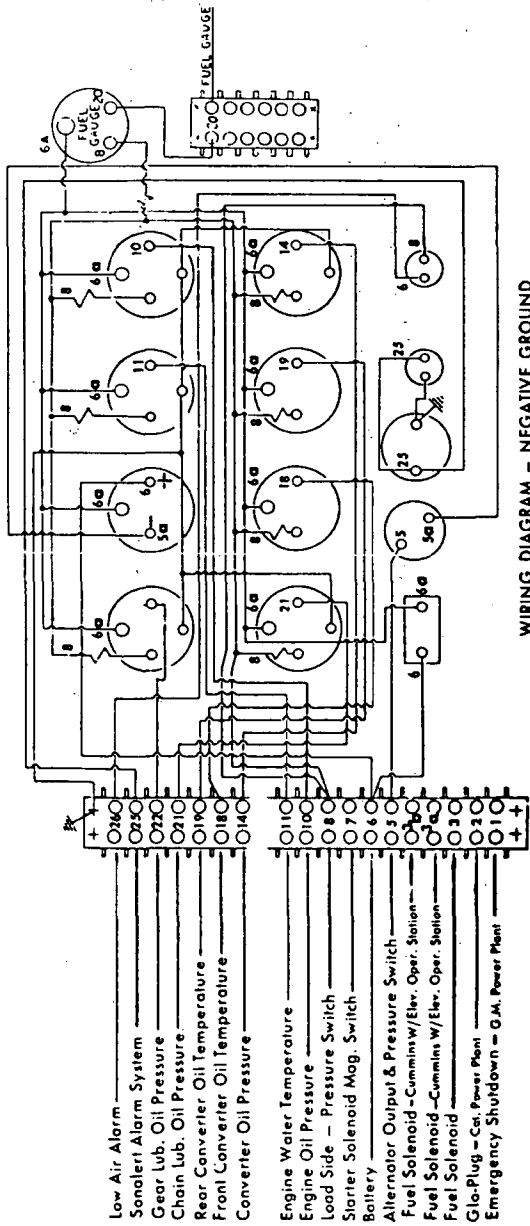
FUEL GAUGE

FUEL GAUGE

6A

Low Air Alarm
Sonalert Alarm System
Gear Lub. Oil Pressure
Chain Lub. Oil Pressure
Rear Converter Oil Temperature
Front Converter Oil Temperature
Converter Oil Pressure

Engine Water Temperature
Engine Oil Pressure
Load Side – Pressure Switch
Starter Solenoid Mag. Switch
Battery
Alternator Output & Pressure Switch
Fuel Solenoid-Cumminsw/Elev. Oper. Station
Fuel Solenoid-Cummins W/Elev. Oper. Station
Fuel Solenoid
Glo-Plug – Cat. Power Plant
Emergency Shutdown – G.M. Power Plant

+ 26 25 22 21 19 18 14

11 10 8 7 6 5 b a 3 2 1 +

10 11 6 5a 6a 8

14 19 18 21 6a 8

25 25 5 5a 6 6a 8

WIRING DIAGRAM – NEGATIVE GROUND